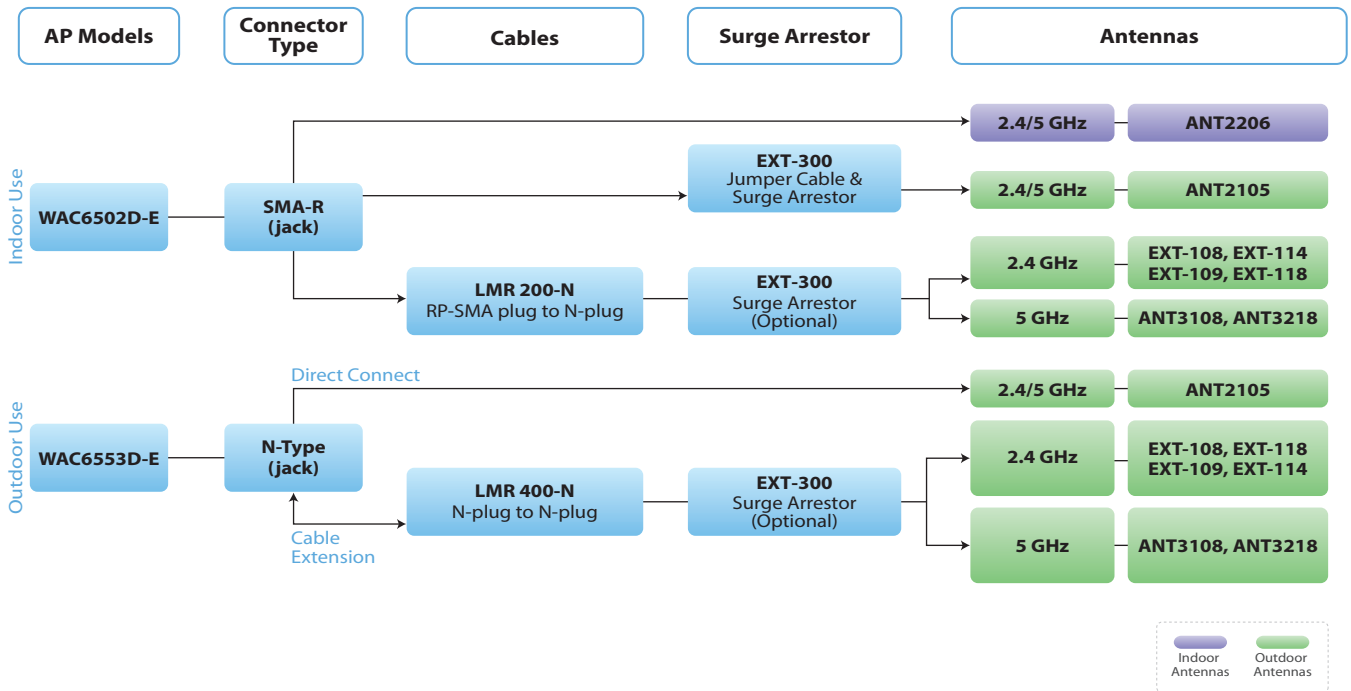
AP Models

Connector Type

Cables

Surge Arrestor

Antennas

Indoor Use

WAC6502D-E

SMA-R (jack)

2.4/5 GHz

ANT2206

EXT-300 Jumper Cable & Surge Arrestor

2.4/5 GHz

ANT2105

LMR 200-N RP-SMA plug to N-plug

EXT-300 Surge Arrestor (Optional)

2.4 GHz

EXT-108, EXT-114 EXT-109, EXT-118

5 GHz

ANT3108, ANT3218

Outdoor Use

WAC6553D-E

N-Type (jack)

Direct Connect

2.4/5 GHz

ANT2105

LMR 400-N N-plug to N-plug

EXT-300 Surge Arrestor (Optional)

Cable Extension

2.4 GHz

EXT-108, EXT-118 EXT-109, EXT-114

5 GHz

ANT3108, ANT3218

Indoor Antennas

Outdoor Antennas